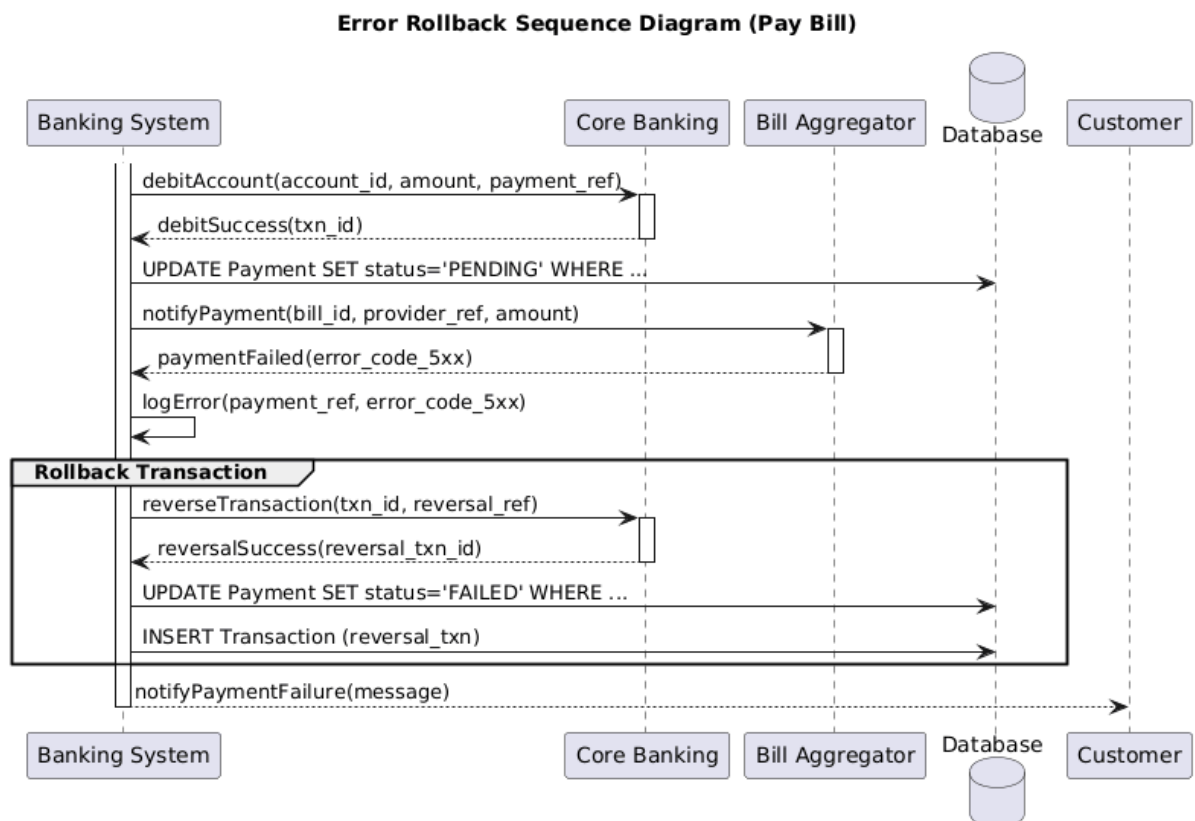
Error Rollback Sequence Diagram (Pay Bill)

Banking System

Core Banking

Bill Aggregator

Database

Customer

debitAccount(account_id, amount, payment_ref)

debitSuccess(txn_id)

UPDATE Payment SET status='PENDING' WHERE ...

notifyPayment(bill_id, provider_ref, amount)

paymentFailed(error_code_5xx)

logError(payment_ref, error_code_5xx)

Rollback Transaction

reverseTransaction(txn_id, reversal_ref)

reversalSuccess(reversal_txn_id)

UPDATE Payment SET status='FAILED' WHERE ...

INSERT Transaction (reversal_txn)

notifyPaymentFailure(message)

Banking System

Core Banking

Bill Aggregator

Database

Customer